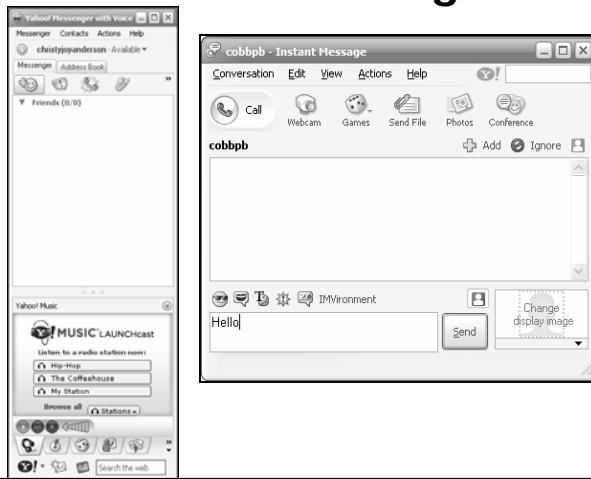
Yahoo! Messenger with Voice

Messenger Contacts Actions Help

christyjoyanderson - Available

Messenger Address Book

Friends (0/0)

Yahoo! Music

MUSIC LAUNCHcast

Listen to a radio station now:

Hip-Hop

The Coffeehouse

My Station

Browse all Stations

Search the web

cobbpb - Instant Message

Conversation Edit View Actions Help

Call Webcam Games Send File Photos Conference

cobbpb

Add Ignore

IMVironment

Hello

Send

Change display image